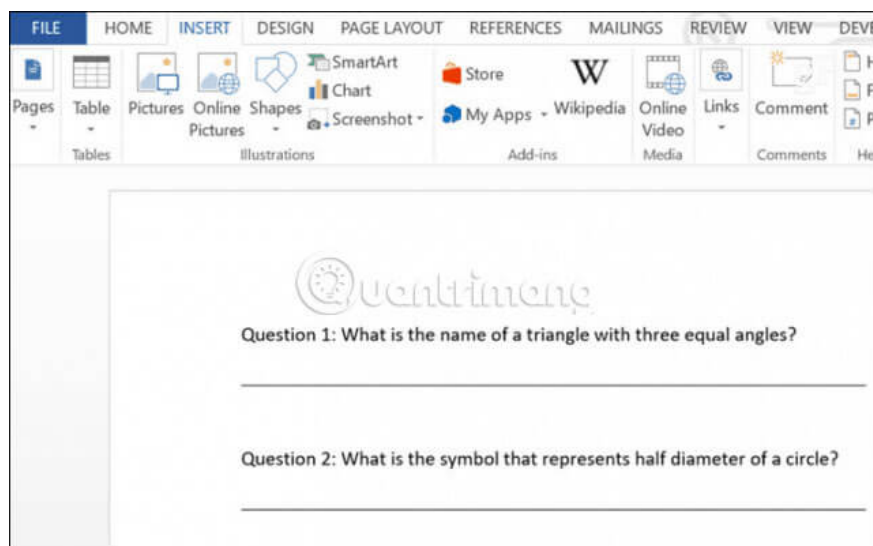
FILE HOME INSERT DESIGN PAGE LAYOUT REFERENCES MAILINGS REVIEW VIEW DEVE

Pages Table Pictures Online Pictures Shapes SmartArt Chart Screenshot Store My Apps Wikipedia Online Video Links Comment

Tables Illustrations Add-ins Media Comments He

Quantrimang

Question 1: What is the name of a triangle with three equal angles?

Question 2: What is the symbol that represents half diameter of a circle?